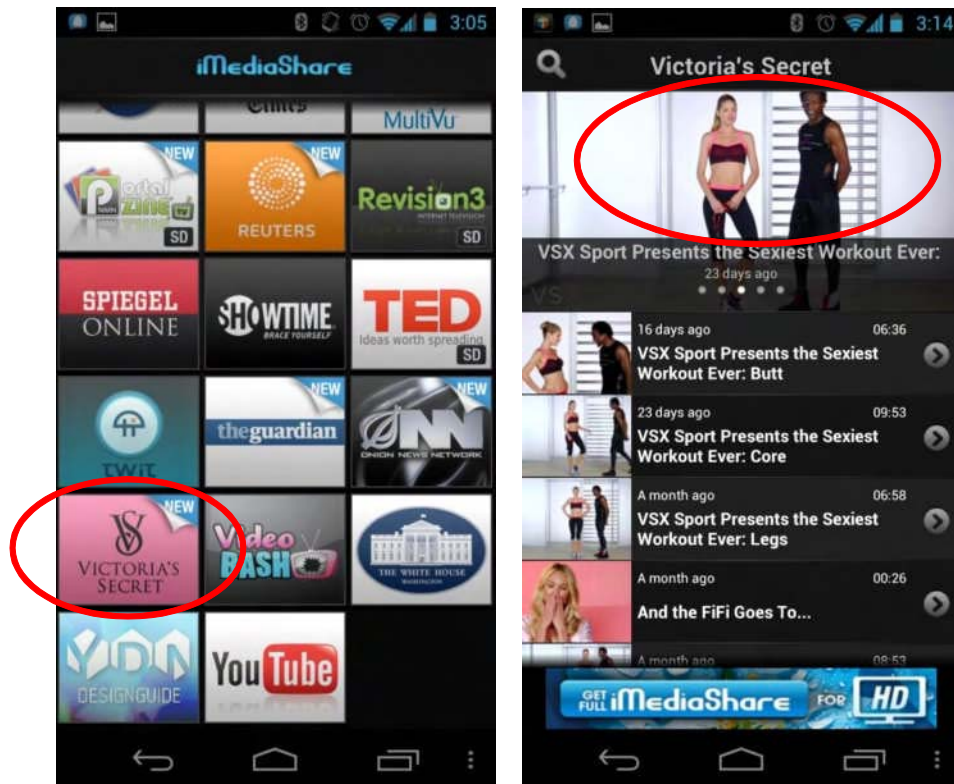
3:05

iMediaShare

Times

MultiVu

NEW

Portal Zine tv

SD

NEW

REUTERS

Revision3

INTERNET TELEVISION

SD

SPIEGEL ONLINE

SHOWTIME

BRACE YOURSELF

TED

Ideas worth spreading

SD

TWiT

NEW

theguardian

NEW

ONN

ONION NEWS NETWORK

NEW

VS

VICTORIA'S SECRET

Video BASH

THE WHITE HOUSE

WASHINGTON

YDN

DESIGNGUIDE

YouTube

3:14

Victoria's Secret

VSX Sport Presents the Sexiest Workout Ever:

23 days ago

VS

16 days ago 06:36

VSX Sport Presents the Sexiest Workout Ever: Butt

23 days ago 09:53

VSX Sport Presents the Sexiest Workout Ever: Core

A month ago 06:58

VSX Sport Presents the Sexiest Workout Ever: Legs

A month ago 00:26

And the FiFi Goes To...

A month ago 08:53

GET FULL iMediaShare FOR HD